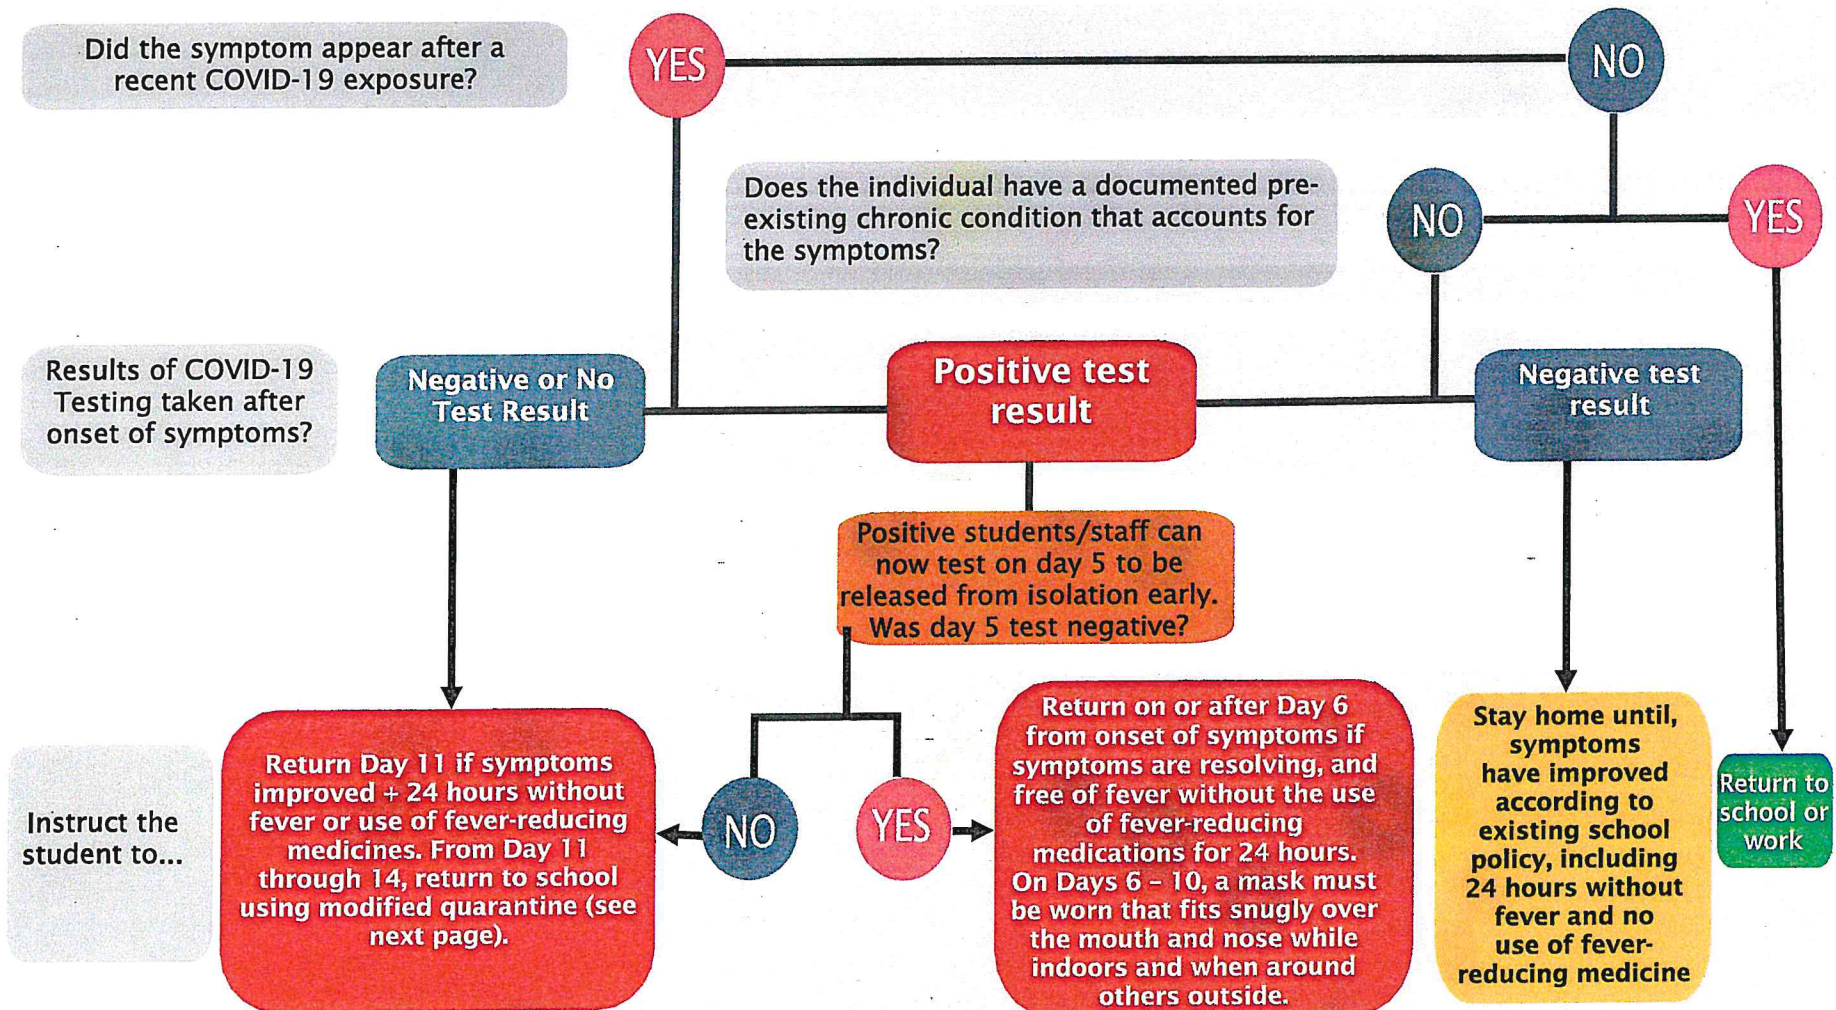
Did the symptom appear after a recent COVID-19 exposure?

YES

NO

Does the individual have a documented pre-existing chronic condition that accounts for the symptoms?

NO

YES

Results of COVID-19 Testing taken after onset of symptoms?

Negative or No Test Result

Positive test result

Negative test result

Positive students/staff can now test on day 5 to be released from isolation early. Was day 5 test negative?

Instruct the student to...

Return Day 11 if symptoms improved + 24 hours without fever or use of fever-reducing medicines. From Day 11 through 14, return to school using modified quarantine (see next page).

NO

YES

Return on or after Day 6 from onset of symptoms if symptoms are resolving, and free of fever without the use of fever-reducing medications for 24 hours. On Days 6 – 10, a mask must be worn that fits snugly over the mouth and nose while indoors and when around others outside.

Stay home until, symptoms have improved according to existing school policy, including 24 hours without fever and no use of fever-reducing medicine

Return to school or work